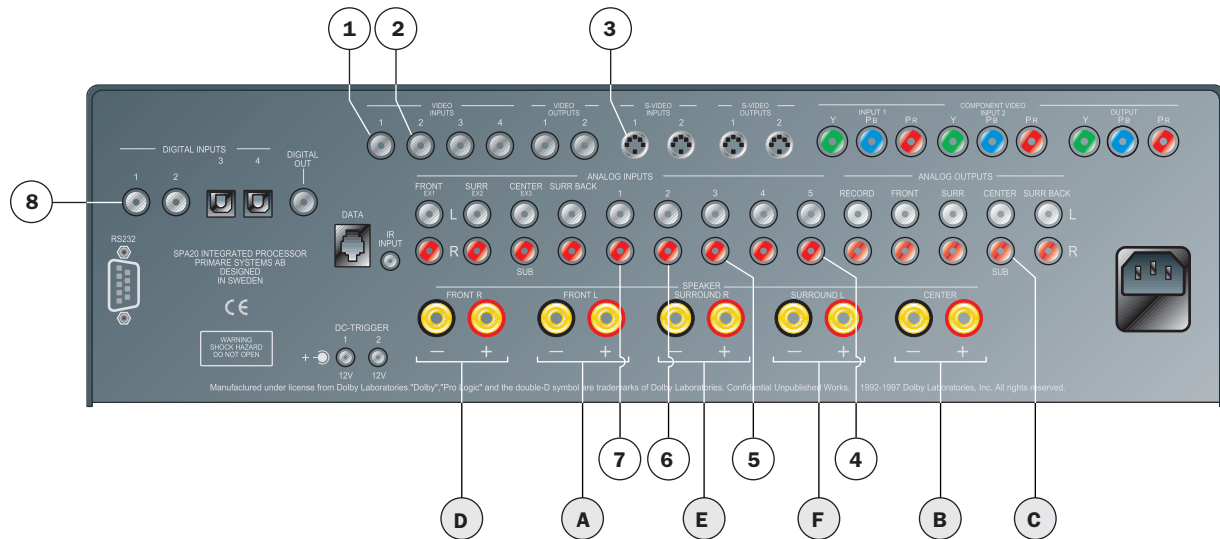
1
2
3

VIDEO INPUTS
1 2 3 4
VIDEO OUTPUTS
1 2
S-VIDEO INPUTS
1 2
S-VIDEO OUTPUTS
1 2
COMPONENT VIDEO
INPUT 1
Y PB PR
INPUT 2
Y PB PR
OUTPUT
Y PB PR

DIGITAL INPUTS
1 2 3 4
DIGITAL OUT

8

ANALOG INPUTS
FRONT EX1
SURR EX2
CENTER EX3
SURR BACK
1 2 3 4 5
L
R
SUB

ANALOG OUTPUTS
RECORD
FRONT
SURR
CENTER
SURR BACK
L
R
SUB

DATA
IR INPUT

RS232

SPA20 INTEGRATED PROCESSOR
PRIMARE SYSTEMS AB
DESIGNED
IN SWEDEN

CE

WARNING
SHOCK HAZARD
DO NOT OPEN

DC-TRIGGER
1 2
+ -
12V 12V

SPEAKER
FRONT R
FRONT L
SURROUND R
SURROUND L
CENTER
− +
− +
− +
− +
− +

Manufactured under license from Dolby Laboratories."Dolby","Pro Logic" and the double-D symbol are trademarks of Dolby Laboratories. Confidential Unpublished Works. © 1992-1997 Dolby Laboratories, Inc. All rights reserved.

7
6
5
4

D
A
E
F
B
C